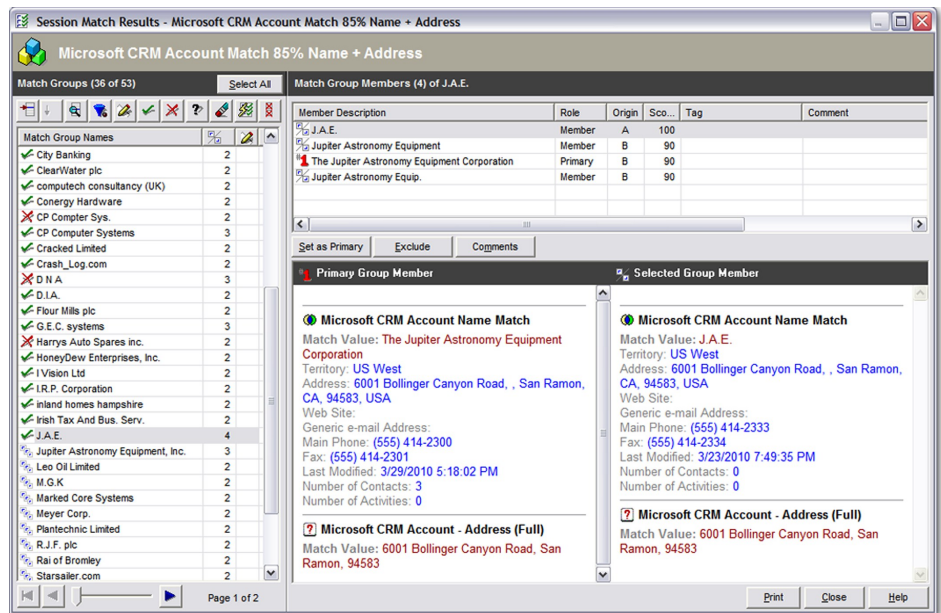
Session Match Results - Microsoft CRM Account Match 85% Name + Address

Microsoft CRM Account Match 85% Name + Address

Match Groups (36 of 53)

Select All

| Match Group Names | | |
|---|---|---|
| City Banking | 2 | |
| ClearWater plc | 2 | |
| computech consultancy (UK) | 2 | |
| Conergy Hardware | 2 | |
| CP Compter Sys. | 2 | |
| CP Computer Systems | 3 | |
| Cracked Limited | 2 | |
| Crash_Log.com | 2 | |
| D N A | 3 | |
| D.I.A. | 2 | |
| Flour Mills plc | 2 | |
| G.E.C. systems | 3 | |
| Harrys Auto Spares inc. | 2 | |
| HoneyDew Enterprises, Inc. | 2 | |
| I Vision Ltd | 2 | |
| I.R.P. Corporation | 2 | |
| inland homes hampshire | 2 | |
| Irish Tax And Bus. Serv. | 2 | |
| J.A.E. | 4 | |
| Jupiter Astronomy Equipment, Inc. | 3 | |
| Leo Oil Limited | 2 | |
| M.G.K | 2 | |
| Marked Core Systems | 2 | |
| Meyer Corp. | 2 | |
| Plantechnic Limited | 2 | |
| R.J.F. plc | 2 | |
| Rai of Bromley | 2 | |
| Starsailer.com | 2 | |

Page 1 of 2

Match Group Members (4) of J.A.E.

| Member Description | Role | Origin | Sco... | Tag | Comment |
|---|---|---|---|---|---|
| J.A.E. | Member | A | 100 | | |
| Jupiter Astronomy Equipment | Member | B | 90 | | |
| The Jupiter Astronomy Equipment Corporation | Primary | B | 90 | | |
| Jupiter Astronomy Equip. | Member | B | 90 | | |

Set as Primary | Exclude | Comments

Primary Group Member

Microsoft CRM Account Name Match
Match Value: The Jupiter Astronomy Equipment Corporation
Territory: US West
Address: 6001 Bollinger Canyon Road, , San Ramon, CA, 94583, USA
Web Site:
Generic e-mail Address:
Main Phone: (555) 414-2300
Fax: (555) 414-2301
Last Modified: 3/29/2010 5:18:02 PM
Number of Contacts: 3
Number of Activities: 0

Microsoft CRM Account - Address (Full)
Match Value: 6001 Bollinger Canyon Road, San Ramon, 94583

Selected Group Member

Microsoft CRM Account Name Match
Match Value: J.A.E.
Territory: US West
Address: 6001 Bollinger Canyon Road, , San Ramon, CA, 94583, USA
Web Site:
Generic e-mail Address:
Main Phone: (555) 414-2333
Fax: (555) 414-2334
Last Modified: 3/23/2010 7:49:35 PM
Number of Contacts: 0
Number of Activities: 0

Microsoft CRM Account - Address (Full)
Match Value: 6001 Bollinger Canyon Road, San Ramon, 94583

Print | Close | Help